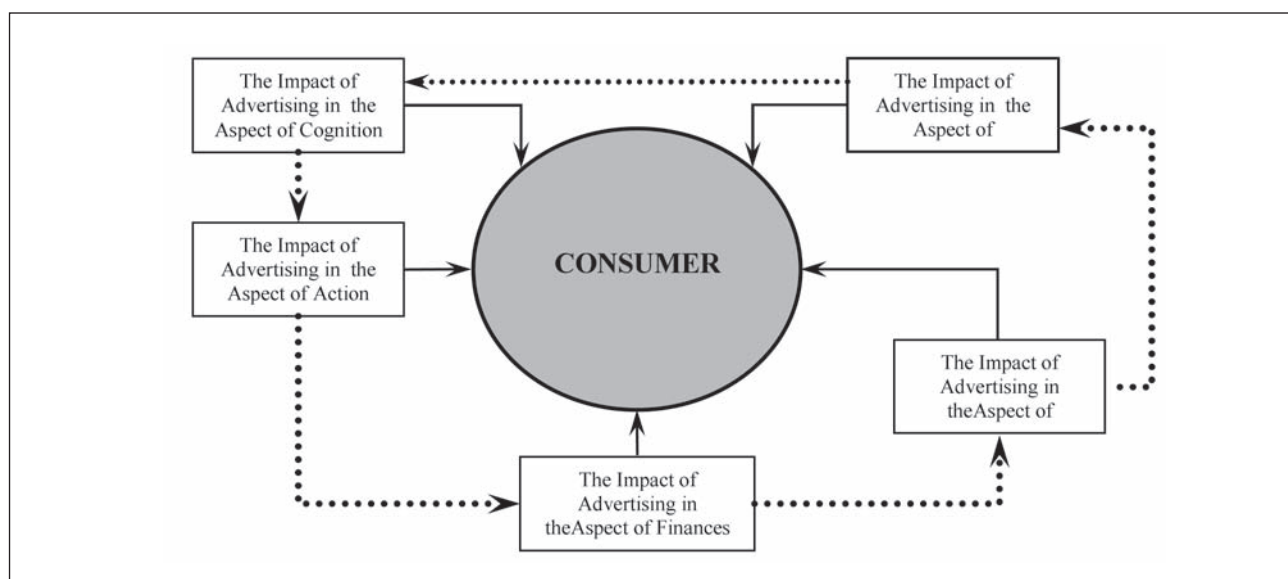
The Impact of Advertising in the Aspect of Cognition

The Impact of Advertising in the Aspect of

CONSUMER

The Impact of Advertising in the Aspect of Action

The Impact of Advertising in theAspect of

The Impact of Advertising in theAspect of Finances